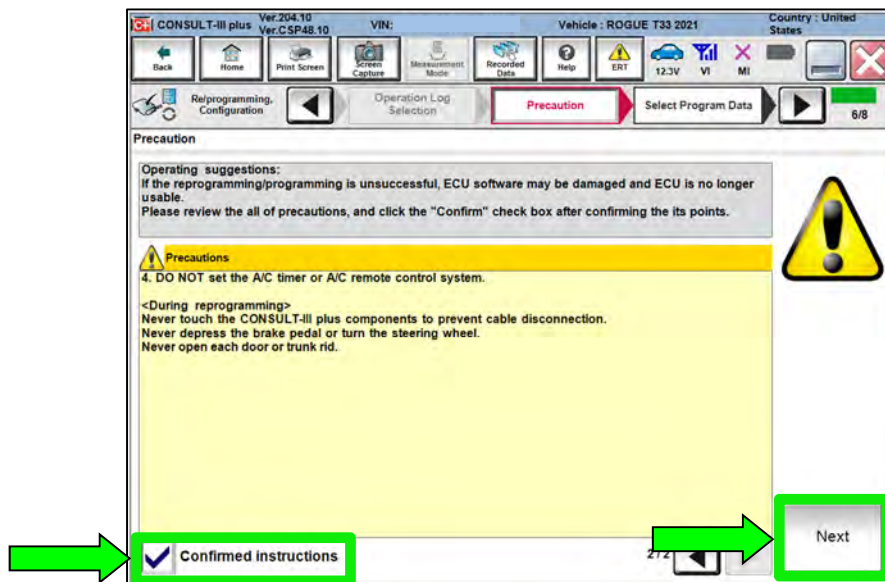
CONSULT-III plus Ver.204.10 Ver.CSP48.10 VIN: Vehicle : ROGUE T33 2021 Country : United States

Back Home Print Screen Screen Capture Measurement Mode Recorded Data Help ERT 12.3V VI MI

Re/programming, Configuration Operation Log Selection Precaution Select Program Data 6/8

Precaution

Operating suggestions:
If the reprogramming/programming is unsuccessful, ECU software may be damaged and ECU is no longer usable.
Please review the all of precautions, and click the "Confirm" check box after confirming the its points.

Precautions
4. DO NOT set the A/C timer or A/C remote control system.

<During reprogramming>
Never touch the CONSULT-III plus components to prevent cable disconnection.
Never depress the brake pedal or turn the steering wheel.
Never open each door or trunk rid.

Confirmed instructions

2/2

Next